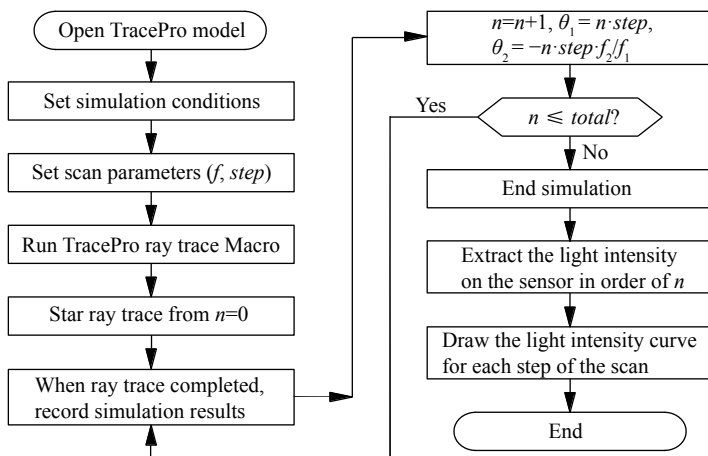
Open TracePro model

Set simulation conditions

Set scan parameters ($f$, $step$)

Run TracePro ray trace Macro

Star ray trace from $n$=0

When ray trace completed, record simulation results

$n$=$n$+1, $\theta_1 = n \cdot step$, $\theta_2 = -n \cdot step \cdot f_2/f_1$

Yes

$n \leqslant total$?

No

End simulation

Extract the light intensity on the sensor in order of $n$

Draw the light intensity curve for each step of the scan

End